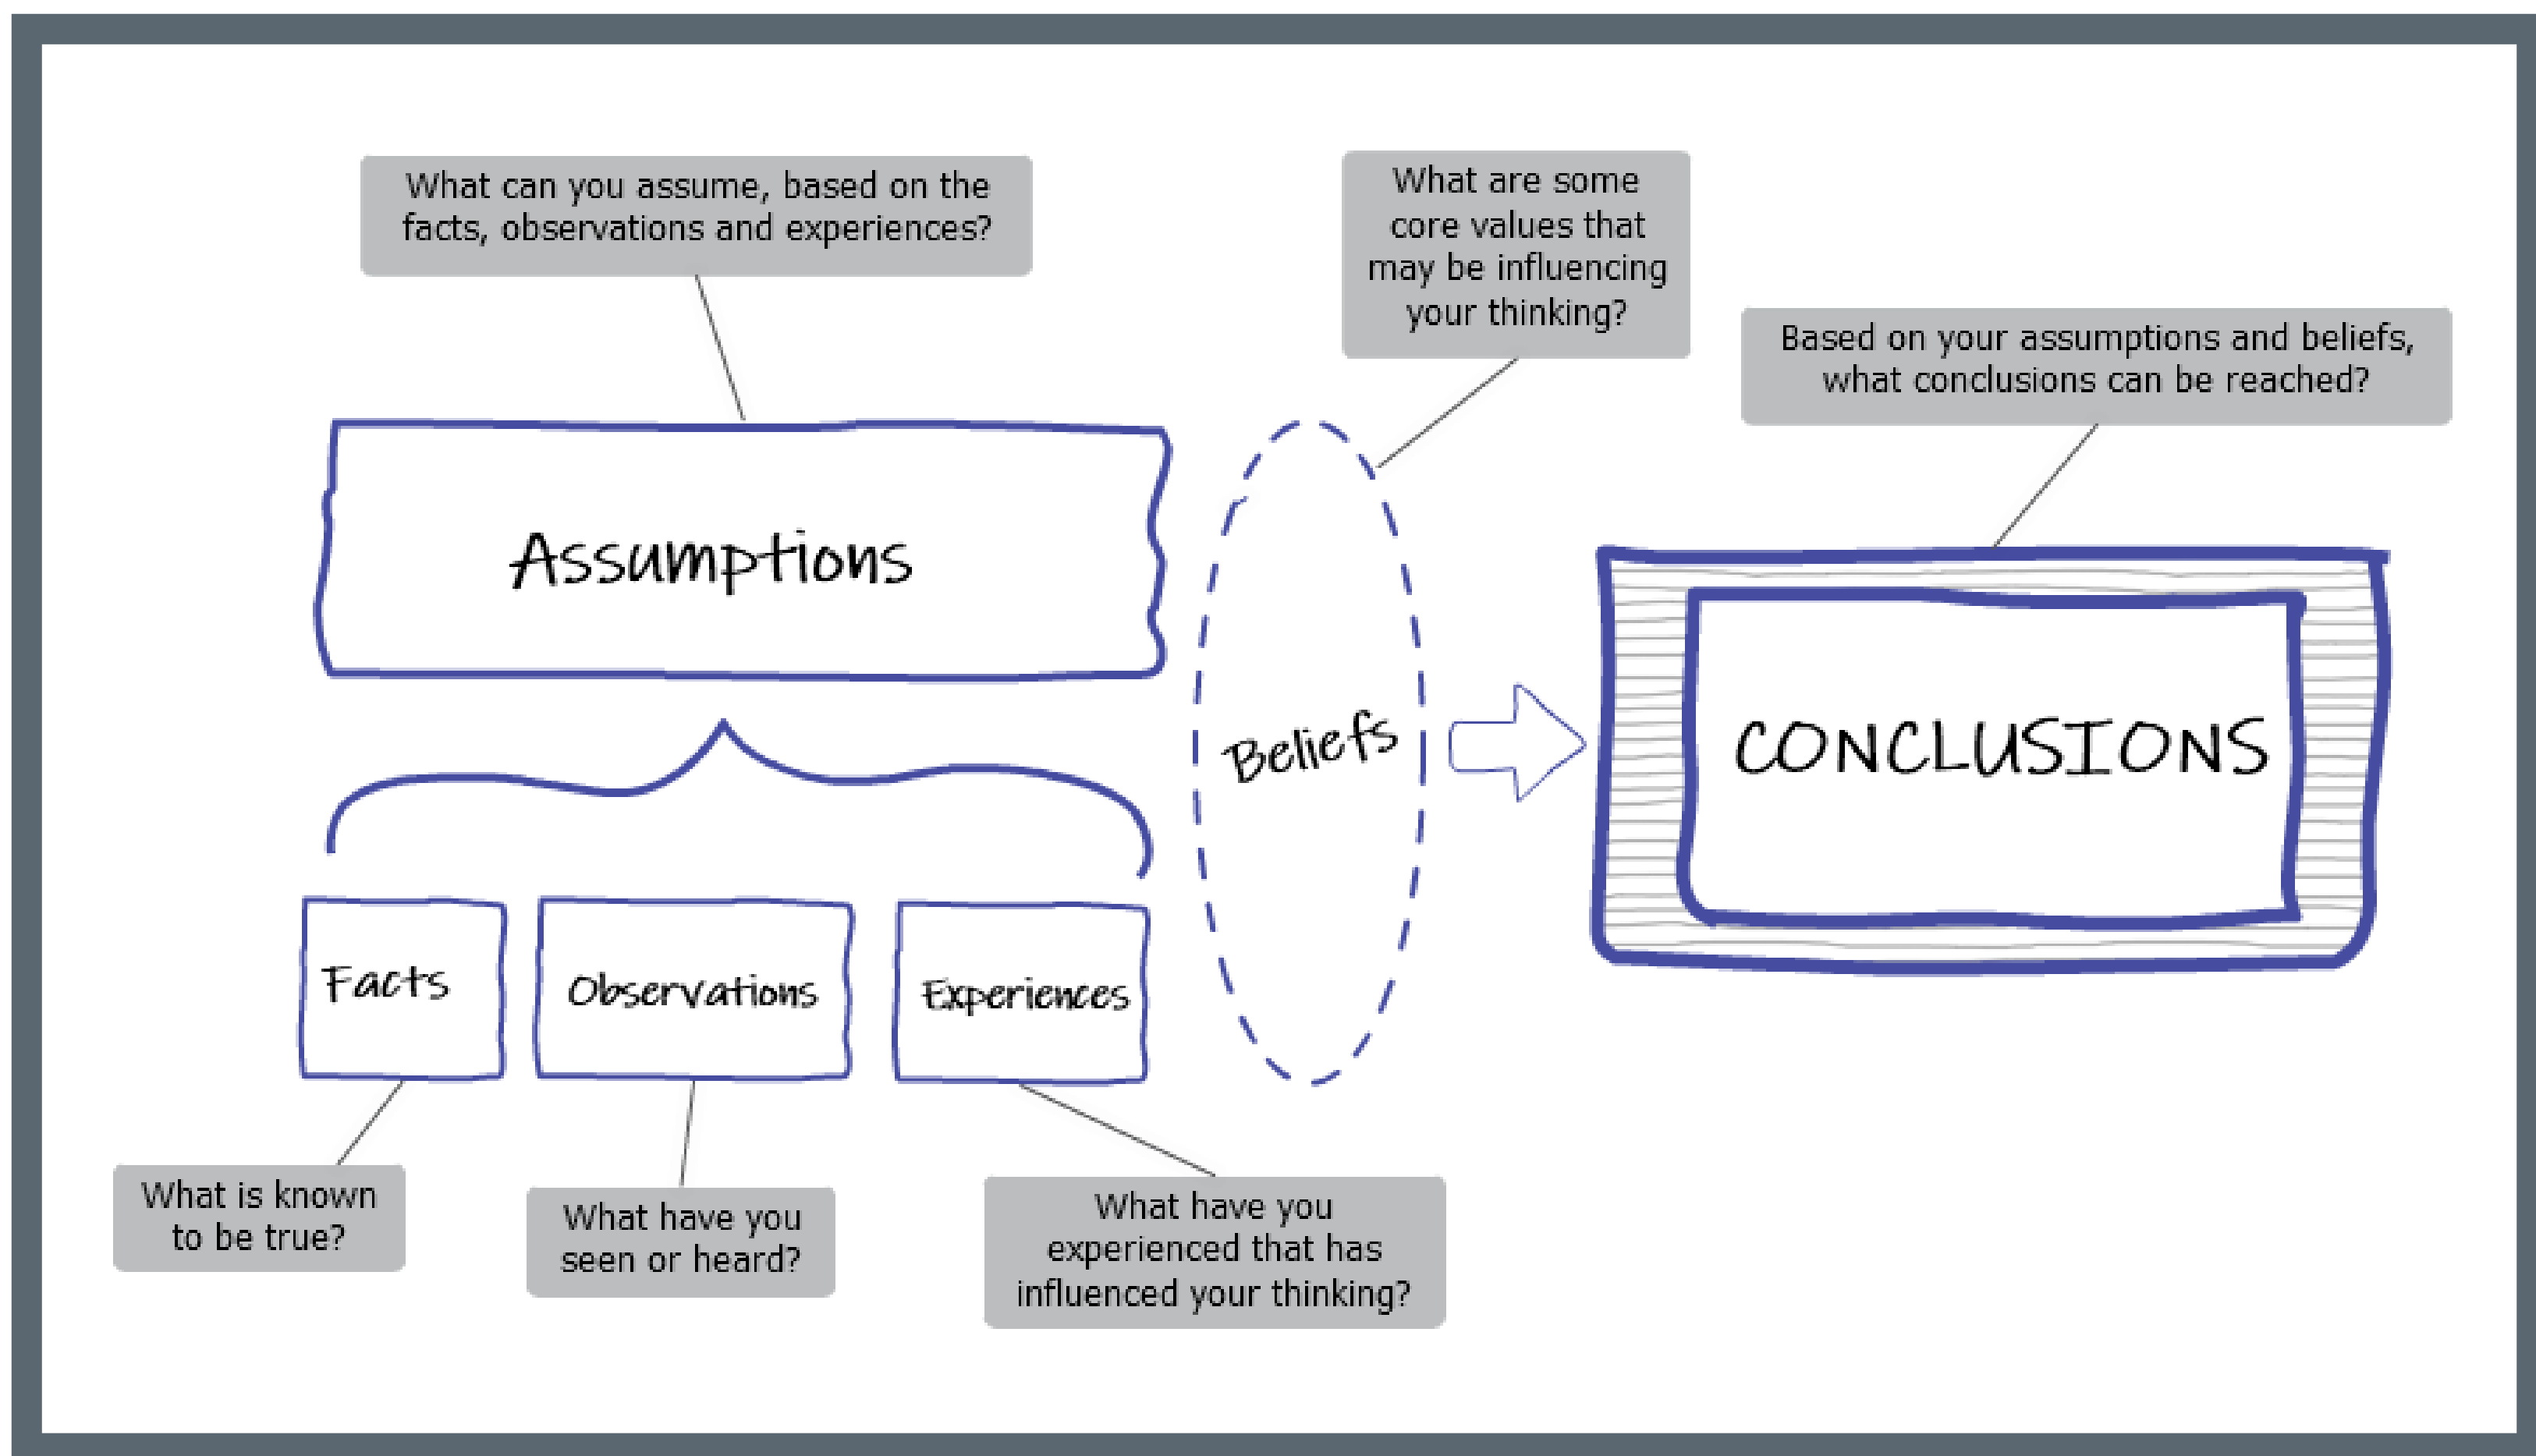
What can you assume, based on the facts, observations and experiences?

What are some core values that may be influencing your thinking?

Based on your assumptions and beliefs, what conclusions can be reached?

Assumptions

Beliefs

CONCLUSIONS

Facts

Observations

Experiences

What is known to be true?

What have you seen or heard?

What have you experienced that has influenced your thinking?